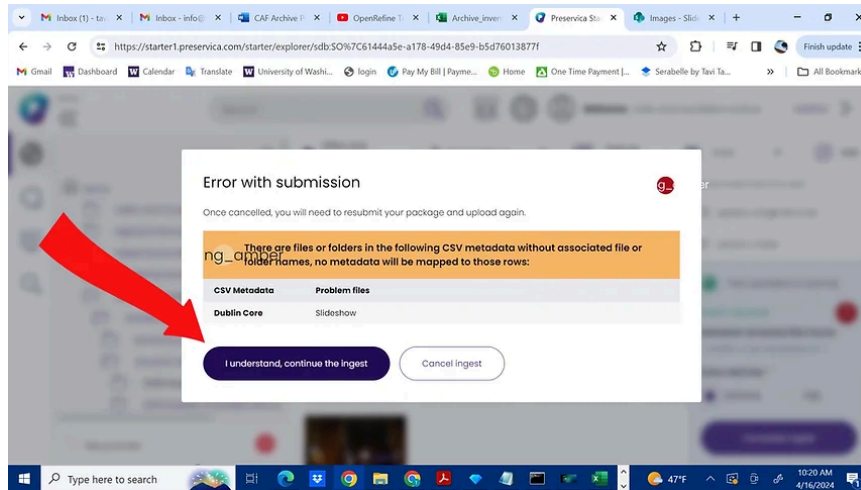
Inbox (1) - ta
Inbox - info@
CAF Archive P
OpenRefine T
Archive_inven
Preservica Sta
Images - Slid
+
https://starter1.preservica.com/starter/explorer/sdb:SO%7C61444a5e-a178-49d4-85e9-b5d76013877f
Finish update
Gmail
Dashboard
Calendar
Translate
University of Washi...
login
Pay My Bill | Payme...
Home
One Time Payment |...
Serabelle by Tavi Ta...
»
All Bookmarks

Error with submission
g_
Once cancelled, you will need to resubmit your package and upload again.

There are files or folders in the following CSV metadata without associated file or folder names, no metadata will be mapped to those rows:
ng_amber

| CSV Metadata | Problem files |
|---|---|
| Dublin Core | Slideshow |

I understand, continue the ingest
Cancel ingest

Type here to search
47°F
10:20 AM
4/16/2024